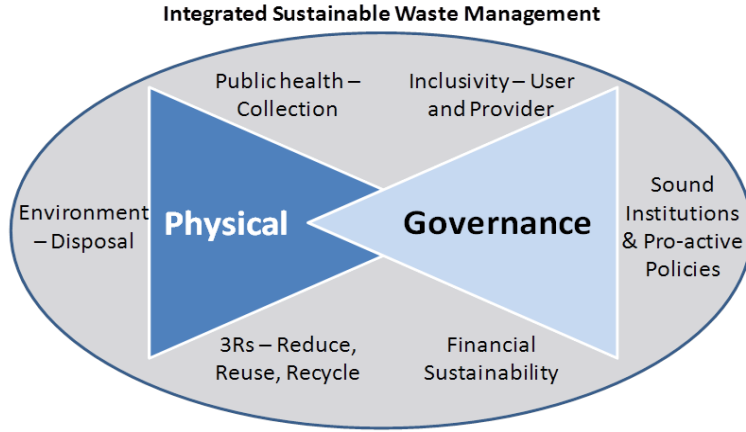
Integrated Sustainable Waste Management

Public health – Collection

Inclusivity – User and Provider

Environment – Disposal

Physical

Governance

Sound Institutions & Pro-active Policies

3Rs – Reduce, Reuse, Recycle

Financial Sustainability